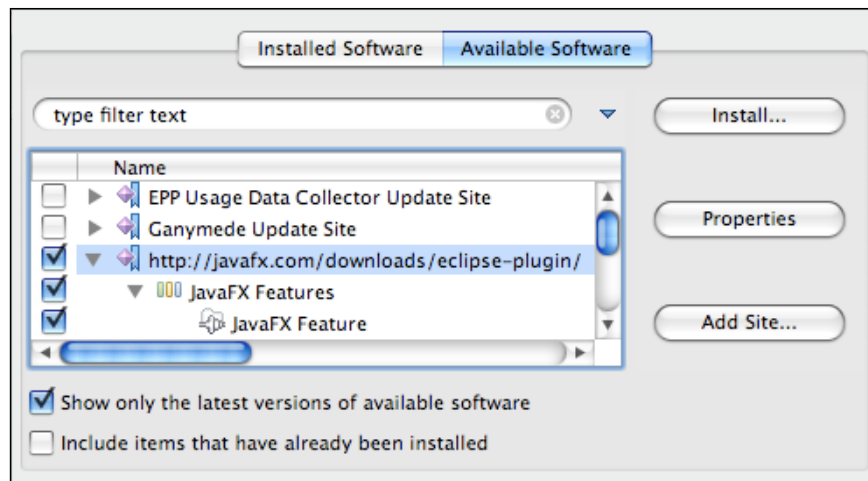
Installed Software | Available Software

type filter text

Install...

Name

EPP Usage Data Collector Update Site

Ganymede Update Site

http://javafx.com/downloads/eclipse-plugin/

JavaFX Features

JavaFX Feature

Properties

Add Site...

Show only the latest versions of available software

Include items that have already been installed